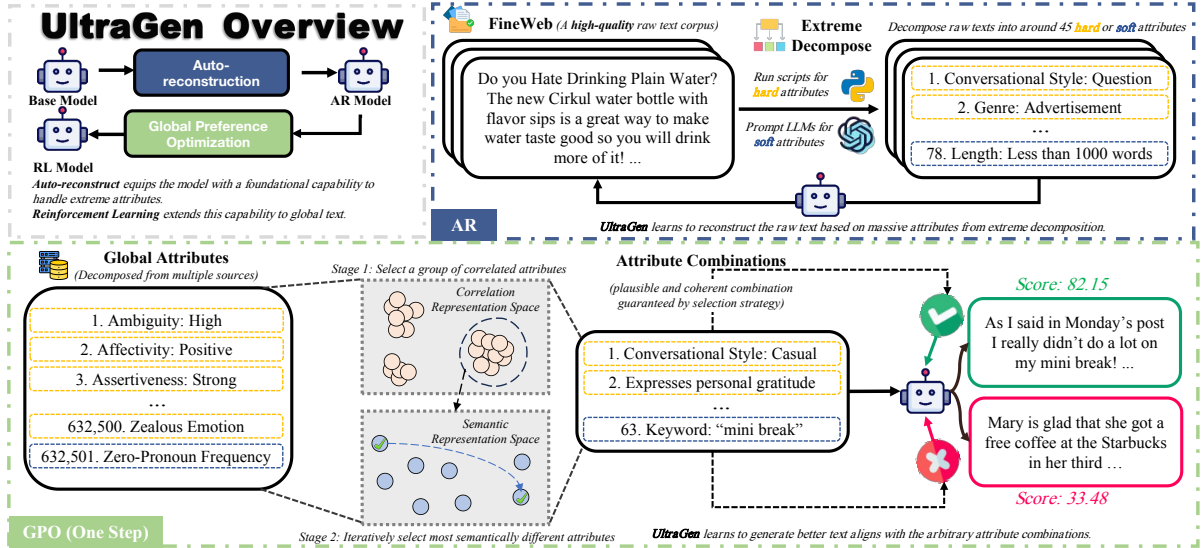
UltraGen Overview

Base Model

Auto-reconstruction

AR Model

RL Model

Global Preference Optimization

*Auto-reconstruct* equips the model with a foundational capability to handle extreme attributes.
*Reinforcement Learning* extends this capability to global text.

FineWeb (A high-quality raw text corpus)

Do you Hate Drinking Plain Water? The new Cirkul water bottle with flavor sips is a great way to make water taste good so you will drink more of it! ...

Extreme Decompose

Run scripts for hard attributes

Prompt LLMs for soft attributes

Decompose raw texts into around 45 hard or soft attributes

1. Conversational Style: Question

2. Genre: Advertisement

…

78. Length: Less than 1000 words

AR

UltraGen learns to reconstruct the raw text based on massive attributes from extreme decomposition.

Global Attributes
(Decomposed from multiple sources)

1. Ambiguity: High

2. Affectivity: Positive

3. Assertiveness: Strong

…

632,500. Zealous Emotion

632,501. Zero-Pronoun Frequency

Stage 1: Select a group of correlated attributes

Correlation Representation Space

Semantic Representation Space

Stage 2: Iteratively select most semantically different attributes

Attribute Combinations

(plausible and coherent combination guaranteed by selection strategy)

1. Conversational Style: Casual

2. Expresses personal gratitude

…

63. Keyword: “mini break”

Score: 82.15

As I said in Monday’s post I really didn’t do a lot on my mini break! ...

Mary is glad that she got a free coffee at the Starbucks in her third …

Score: 33.48

GPO (One Step)

UltraGen learns to generate better text aligns with the arbitrary attribute combinations.